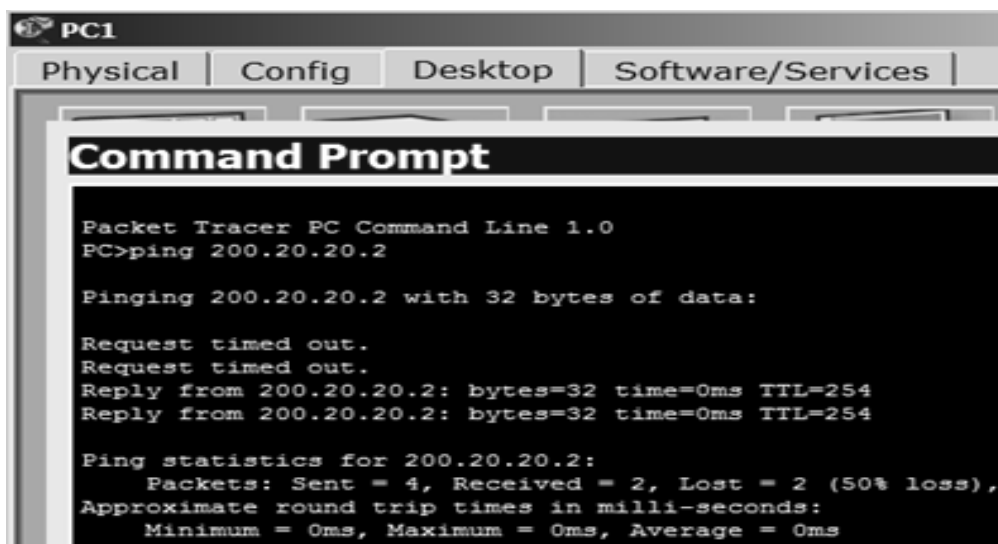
PC1

Physical | Config | Desktop | Software/Services

Command Prompt

Packet Tracer PC Command Line 1.0
PC>ping 200.20.20.2

Pinging 200.20.20.2 with 32 bytes of data:

Request timed out.
Request timed out.
Reply from 200.20.20.2: bytes=32 time=0ms TTL=254
Reply from 200.20.20.2: bytes=32 time=0ms TTL=254

Ping statistics for 200.20.20.2:
Packets: Sent = 4, Received = 2, Lost = 2 (50% loss),
Approximate round trip times in milli-seconds:
Minimum = 0ms, Maximum = 0ms, Average = 0ms